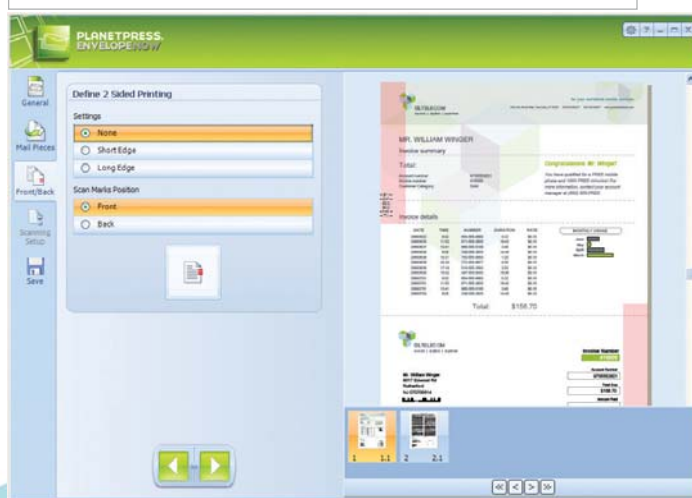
PLANETPRESS. ENVELOPENOW

General

Mail Pieces

Front/Back

Scanning Setup

Save

Define 2 Sided Printing

Settings

None

Short Edge

Long Edge

Scan Marks Position

Front

Back

MR. WILLIAM WINGER

Invoice summary

Total:

Congratulations Mr. Winger!

Invoice details

Total: $150.70

1 1.1 2 2.1